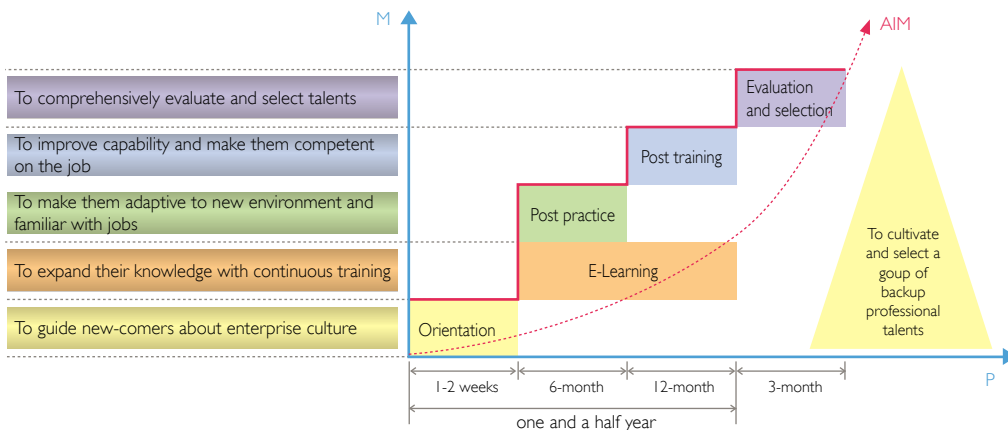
M

AIM

To comprehensively evaluate and select talents

To improve capability and make them competent on the job

To make them adaptive to new environment and familiar with jobs

To expand their knowledge with continuous training

To guide new-comers about enterprise culture

Evaluation and selection

Post training

Post practice

E-Learning

Orientation

To cultivate and select a goup of backup professional talents

P

1-2 weeks

6-month

12-month

3-month

one and a half year